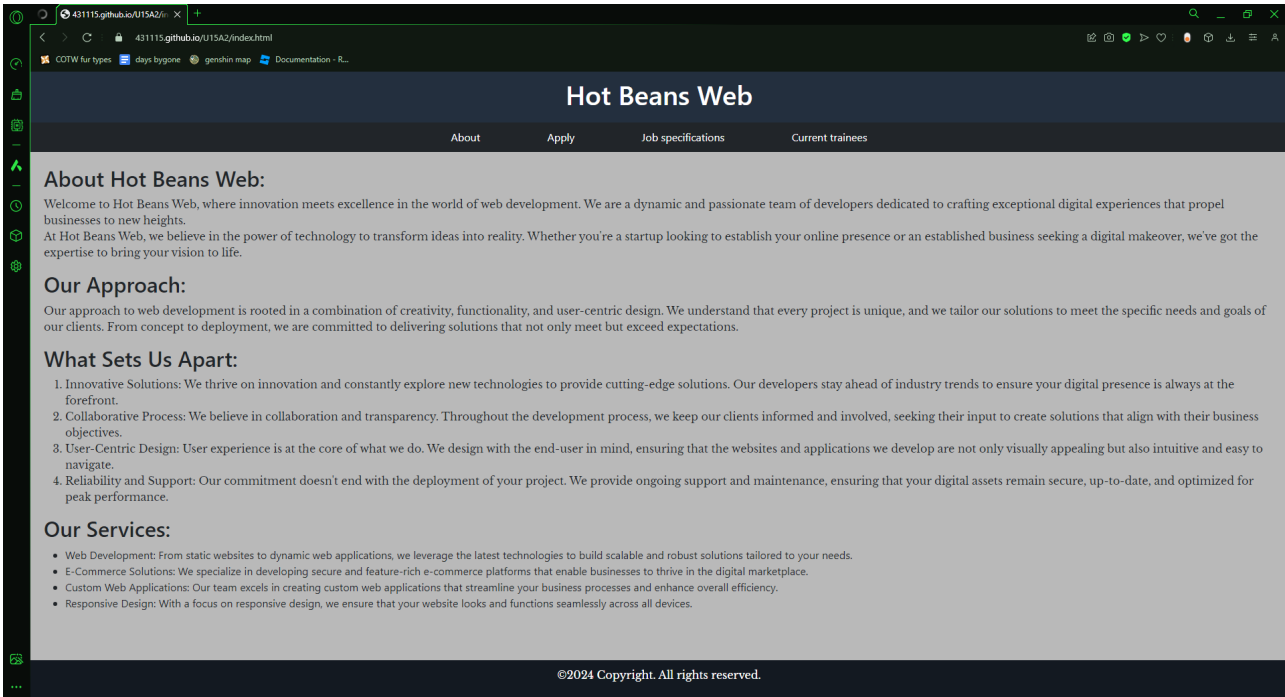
431115.github.io/U15A2/in ×

431115.github.io/U15A2/index.html

COTW fur types days bygone genshin map Documentation - R...

Hot Beans Web

About Apply Job specifications Current trainees

About Hot Beans Web:

Welcome to Hot Beans Web, where innovation meets excellence in the world of web development. We are a dynamic and passionate team of developers dedicated to crafting exceptional digital experiences that propel businesses to new heights.
At Hot Beans Web, we believe in the power of technology to transform ideas into reality. Whether you're a startup looking to establish your online presence or an established business seeking a digital makeover, we've got the expertise to bring your vision to life.

Our Approach:

Our approach to web development is rooted in a combination of creativity, functionality, and user-centric design. We understand that every project is unique, and we tailor our solutions to meet the specific needs and goals of our clients. From concept to deployment, we are committed to delivering solutions that not only meet but exceed expectations.

What Sets Us Apart:

1. Innovative Solutions: We thrive on innovation and constantly explore new technologies to provide cutting-edge solutions. Our developers stay ahead of industry trends to ensure your digital presence is always at the forefront.
2. Collaborative Process: We believe in collaboration and transparency. Throughout the development process, we keep our clients informed and involved, seeking their input to create solutions that align with their business objectives.
3. User-Centric Design: User experience is at the core of what we do. We design with the end-user in mind, ensuring that the websites and applications we develop are not only visually appealing but also intuitive and easy to navigate.
4. Reliability and Support: Our commitment doesn't end with the deployment of your project. We provide ongoing support and maintenance, ensuring that your digital assets remain secure, up-to-date, and optimized for peak performance.

Our Services:

- Web Development: From static websites to dynamic web applications, we leverage the latest technologies to build scalable and robust solutions tailored to your needs.
- E-Commerce Solutions: We specialize in developing secure and feature-rich e-commerce platforms that enable businesses to thrive in the digital marketplace.
- Custom Web Applications: Our team excels in creating custom web applications that streamline your business processes and enhance overall efficiency.
- Responsive Design: With a focus on responsive design, we ensure that your website looks and functions seamlessly across all devices.

©2024 Copyright. All rights reserved.